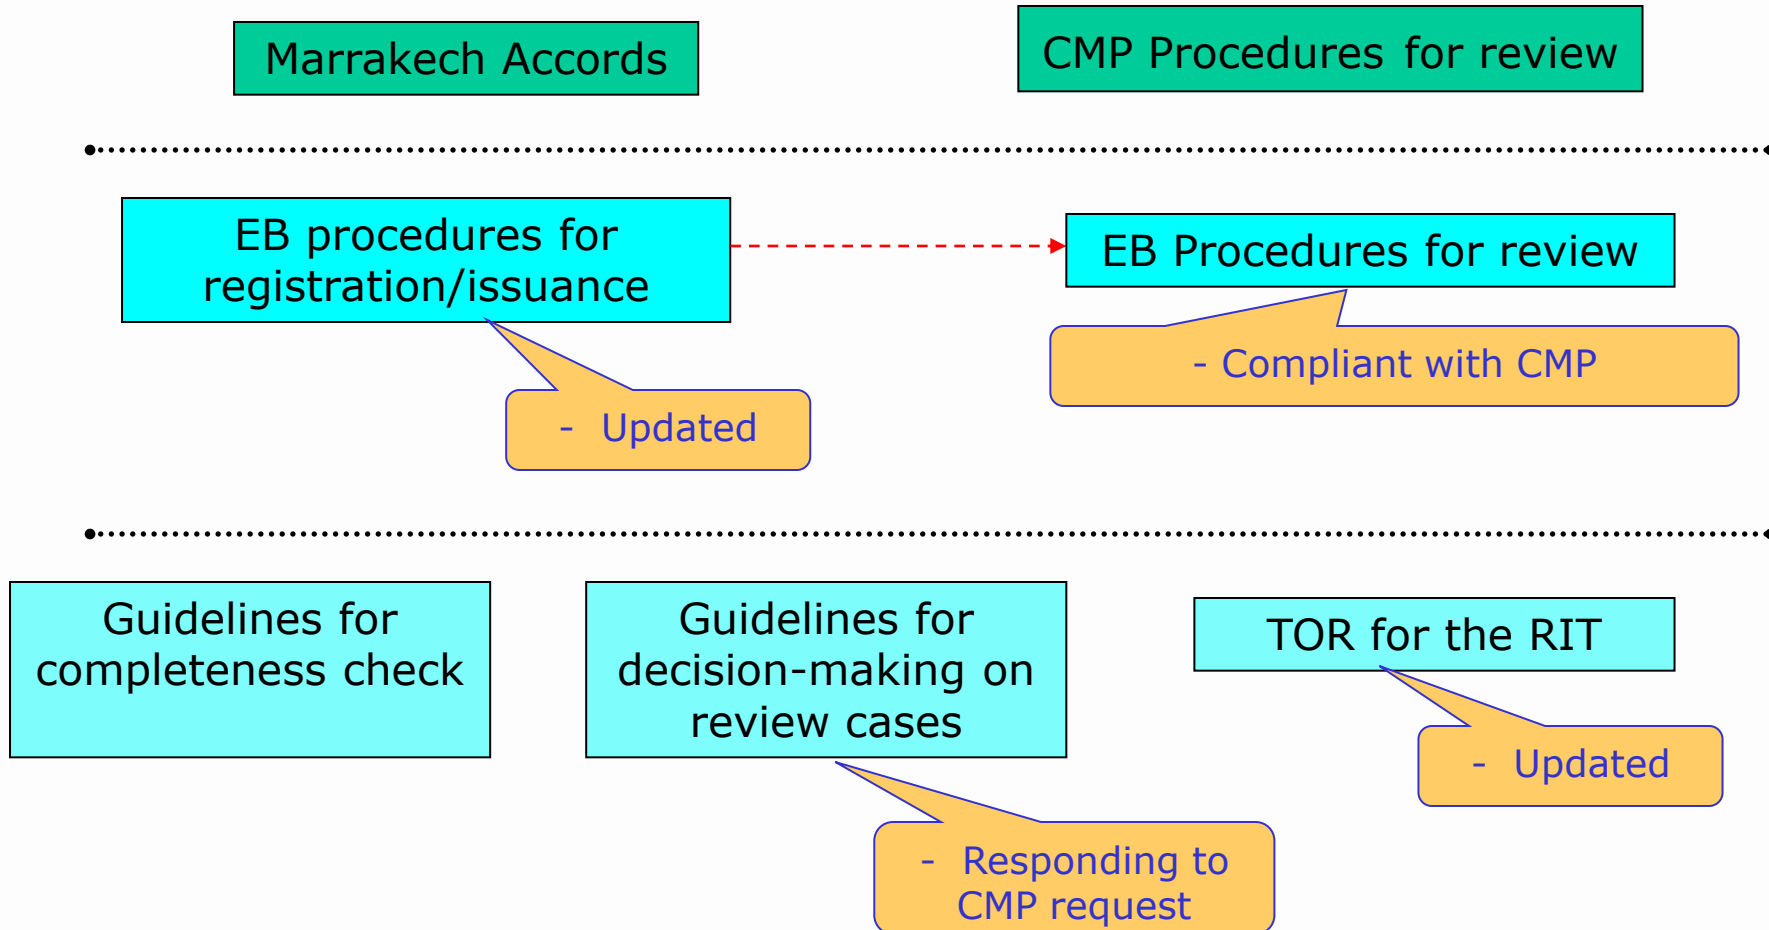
Marrakech Accords

CMP Procedures for review

EB procedures for registration/issuance

EB Procedures for review

- Compliant with CMP

- Updated

Guidelines for completeness check

Guidelines for decision-making on review cases

TOR for the RIT

- Updated

- Responding to CMP request